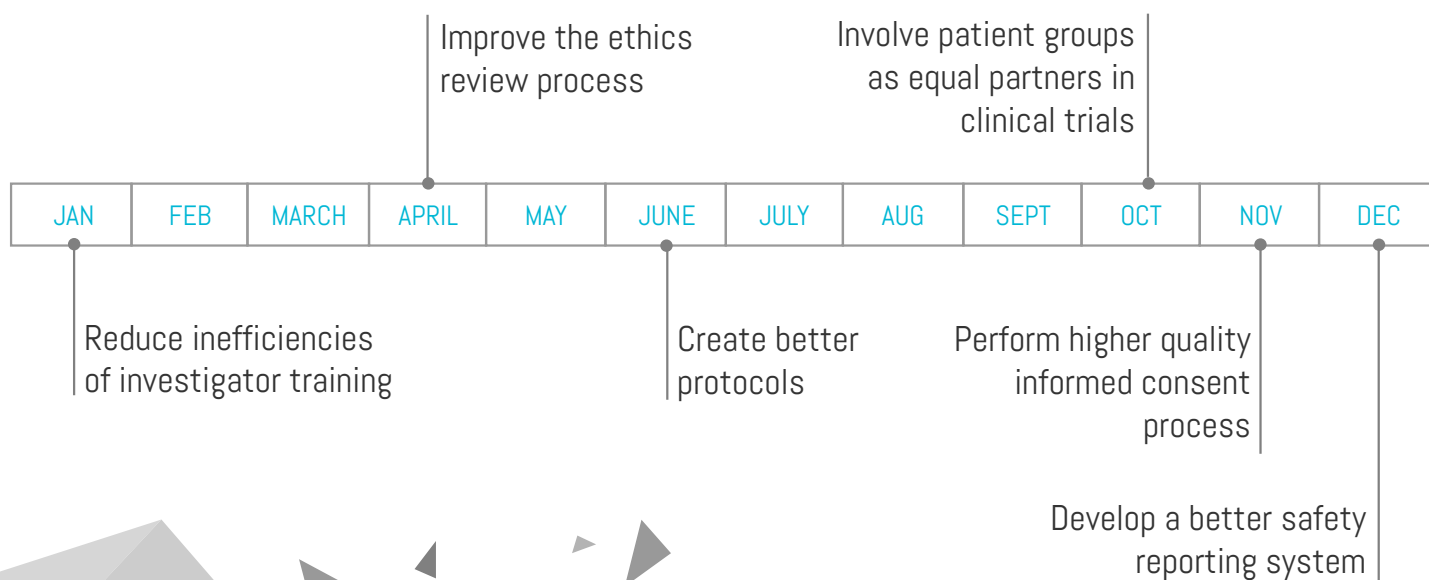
Improve the ethics review process

Involve patient groups as equal partners in clinical trials

| JAN | FEB | MARCH | APRIL | MAY | JUNE | JULY | AUG | SEPT | OCT | NOV | DEC |
|---|---|---|---|---|---|---|---|---|---|---|---|

Reduce inefficiencies of investigator training

Create better protocols

Perform higher quality informed consent process

Develop a better safety reporting system